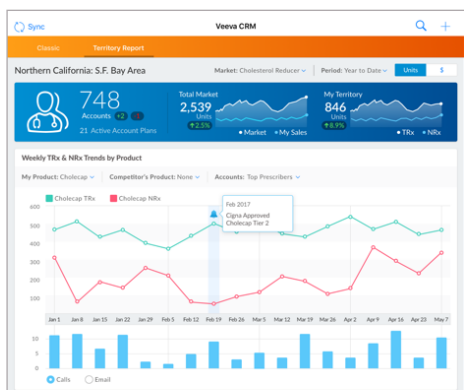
Sync

Veeva CRM

Classic

Territory Report

Northern California: S.F. Bay Area

Market: Cholesterol Reducer

Period: Year to Date

Units

$

748

Accounts

+2

21 Active Account Plans

Total Market

2,539

Units

↑2.5%

• Market • My Sales

My Territory

846

Units

↑6.9%

• TRx • NRx

Weekly TRx & NRx Trends by Product

My Product: Cholecap

Competitor's Product: None

Accounts: Top Prescribers

Cholecap TRx

Cholecap NRx

Feb 2017

Cigna Approved

Cholecap Tier 2

600

500

400

300

200

100

0

Jan 1

Jan 8

Jan 15

Jan 22

Jan 29

Feb 5

Feb 12

Feb 19

Feb 26

Mar 5

Mar 12

Mar 19

Mar 26

Apr 2

Apr 9

Apr 16

Apr 23

Apr 30

May 7

15

10

5

0

Calls

Email